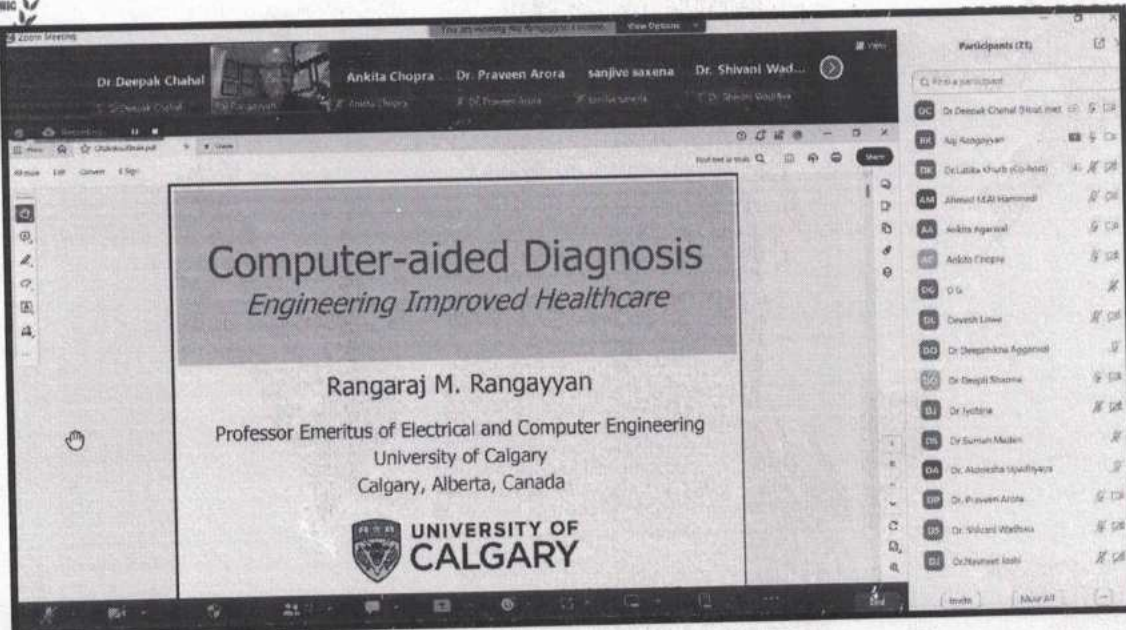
Zoom Meeting

You are viewing Raj Rangayyan's screen View Options

Dr Deepak Chahal

Raj Rangayyan

Ankita Chopra

Dr. Praveen Arora

sanjive saxena

Dr. Shivani Wad...

Participants (25)

Find a participant

DC Dr Deepak Chahal (Host, me)

RR Raj Rangayyan

DK Dr.Latika Khurb (Co-host)

AM Ahmed M.Al Hammadi

AA Ankita Agarwal

AC Ankita Chopra

DG D G

DL Devesh Lowe

DD Dr Deepshikha Aggarwal

DS Dr Deepti Sharma

DJ Dr Jyotsna

DS Dr Suman Madan

DA Dr. Akanksha Upadhyaya

DP Dr. Praveen Arora

DS Dr. Shivani Wadhwa

DJ Dr.Navneet Joshi

Invite Mute All

Computer-aided Diagnosis
Engineering Improved Healthcare

Rangaraj M. Rangayyan

Professor Emeritus of Electrical and Computer Engineering
University of Calgary
Calgary, Alberta, Canada

UNIVERSITY OF CALGARY

Share

End